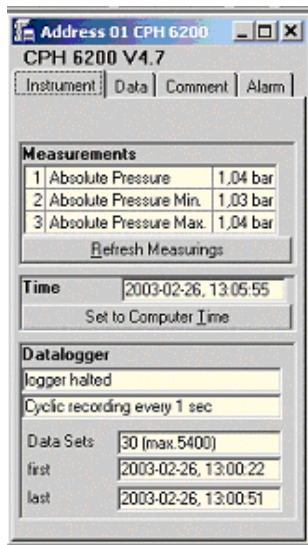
Address 01 CPH 6200

CPH 6200 V4.7

Instrument | Data | Comment | Alarm

Measurements

| 1 | Absolute Pressure | 1,04 bar |
|---|---|---|
| 2 | Absolute Pressure Min. | 1,03 bar |
| 3 | Absolute Pressure Max. | 1,04 bar |

Refresh Measurings

Time 2003-02-26, 13:05:55

Set to Computer Time

Datalogger

logger halted

Cyclic recording every 1 sec

Data Sets 30 (max.5400)

first 2003-02-26, 13:00:22

last 2003-02-26, 13:00:51